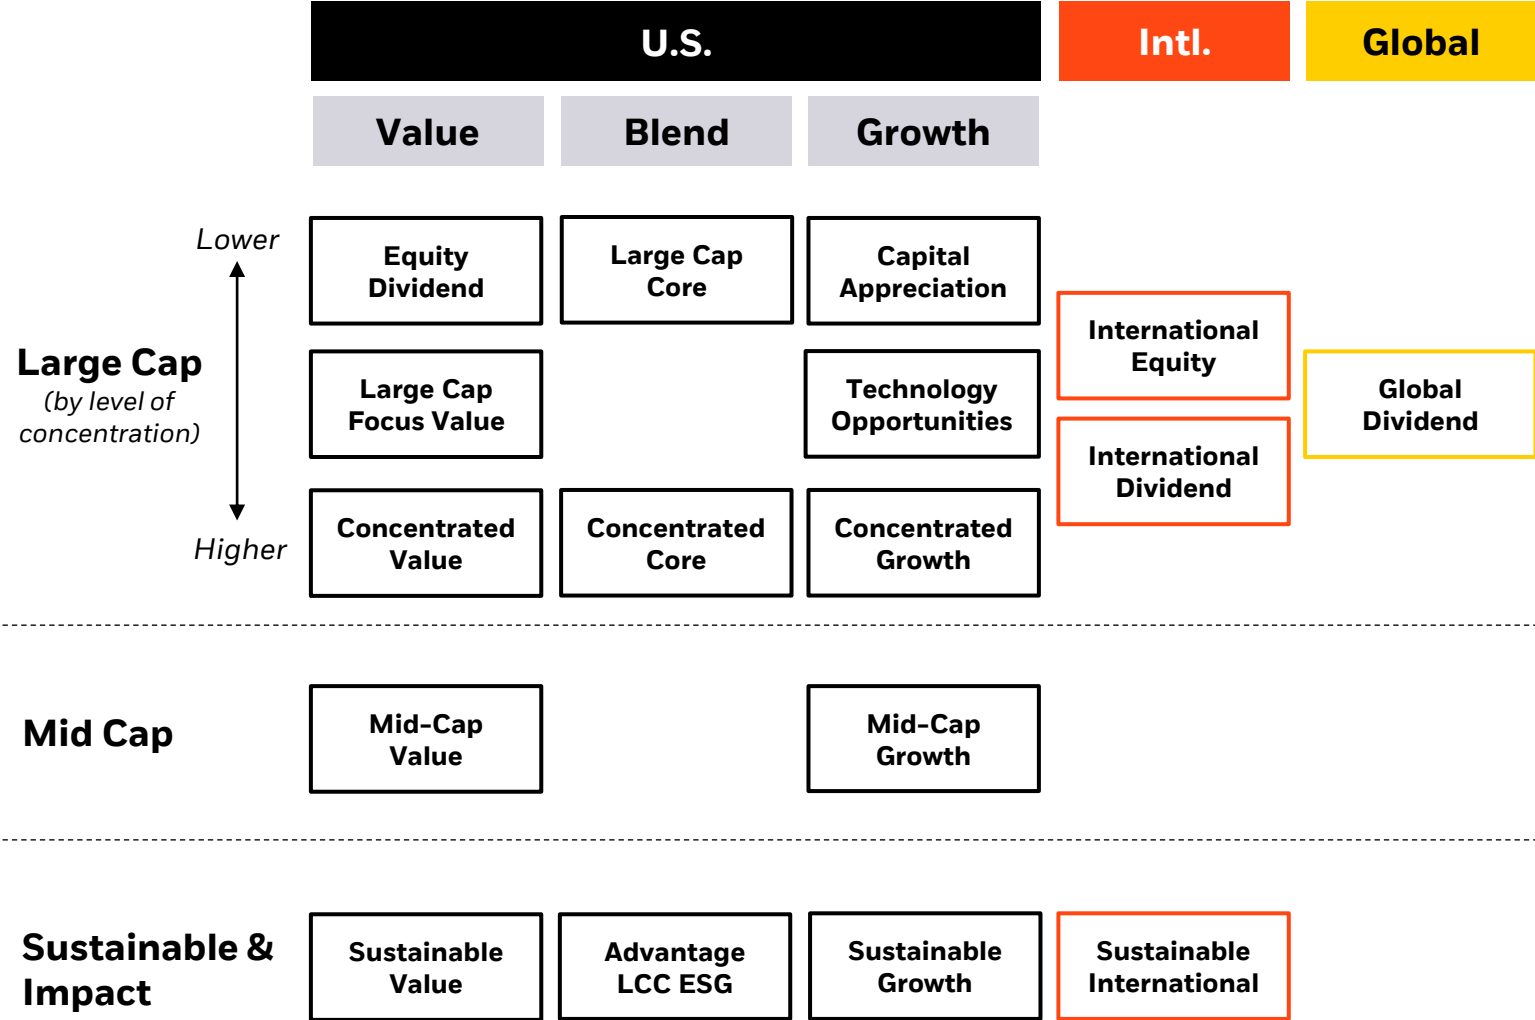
U.S.

Intl.

Global

Value

Blend

Growth

Lower

Large Cap
(by level of concentration)

Higher

Equity Dividend

Large Cap Core

Capital Appreciation

International Equity

Large Cap Focus Value

Technology Opportunities

Global Dividend

International Dividend

Concentrated Value

Concentrated Core

Concentrated Growth

Mid Cap

Mid-Cap Value

Mid-Cap Growth

Sustainable & Impact

Sustainable Value

Advantage LCC ESG

Sustainable Growth

Sustainable International